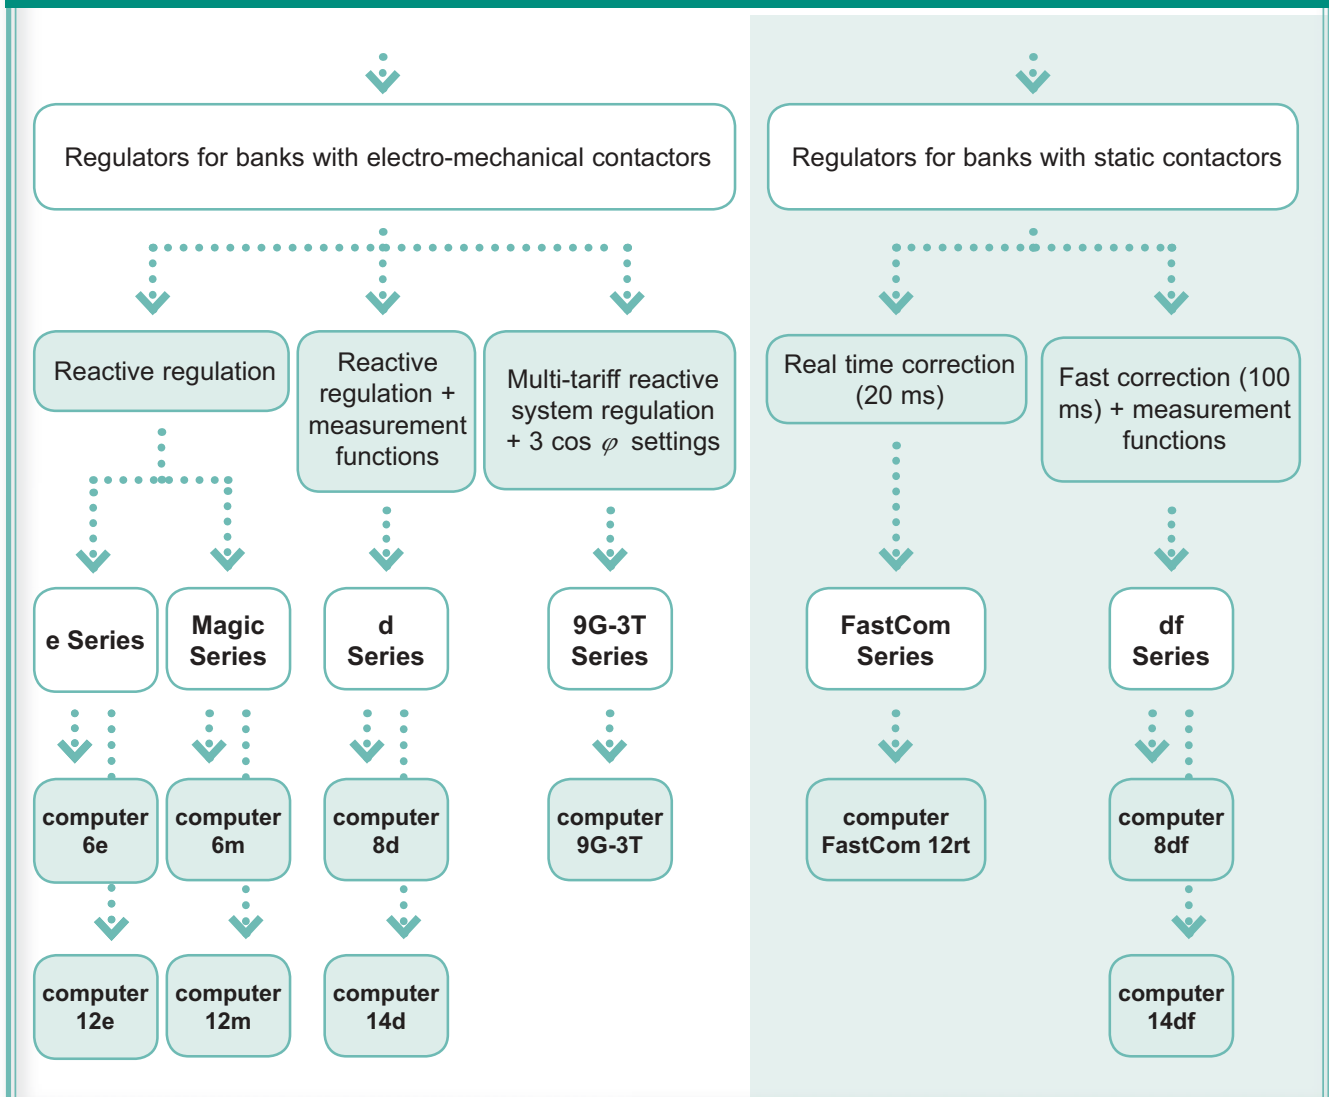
Regulators for banks with electro-mechanical contactors

Regulators for banks with static contactors

Reactive regulation

Reactive regulation + measurement functions

Multi-tariff reactive system regulation + 3 cos $\varphi$ settings

Real time correction (20 ms)

Fast correction (100 ms) + measurement functions

e Series

Magic Series

d Series

9G-3T Series

FastCom Series

df Series

computer 6e

computer 6m

computer 8d

computer 9G-3T

computer FastCom 12rt

computer 8df

computer 12e

computer 12m

computer 14d

computer 14df